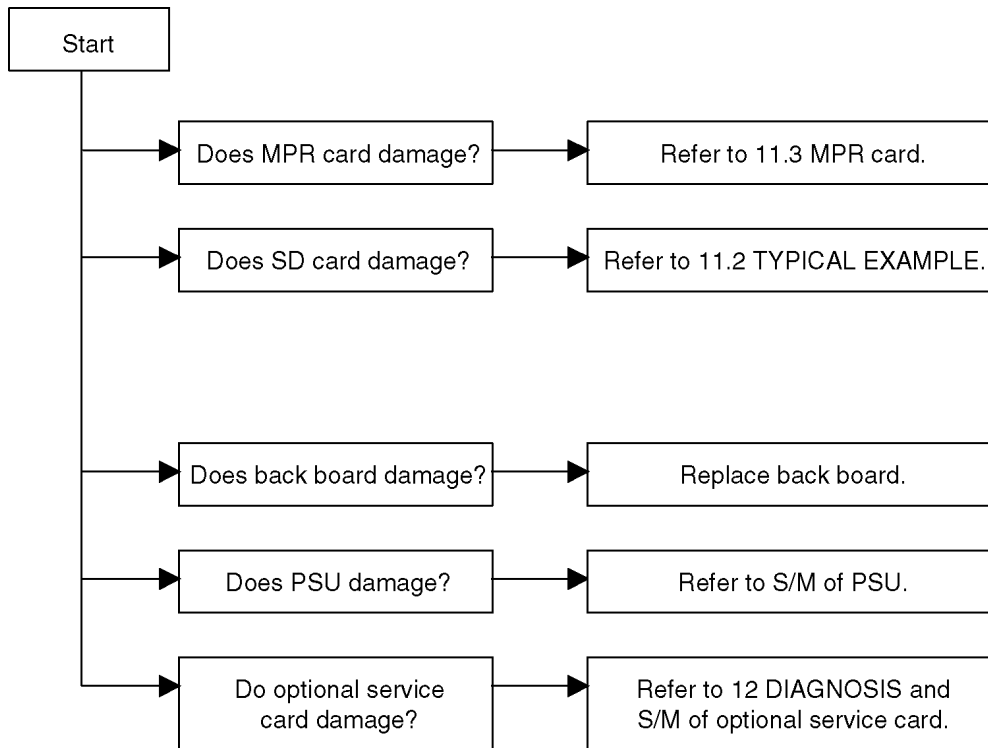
Start

Does MPR card damage?

Refer to 11.3 MPR card.

Does SD card damage?

Refer to 11.2 TYPICAL EXAMPLE.

Does back board damage?

Replace back board.

Does PSU damage?

Refer to S/M of PSU.

Do optional service card damage?

Refer to 12 DIAGNOSIS and S/M of optional service card.